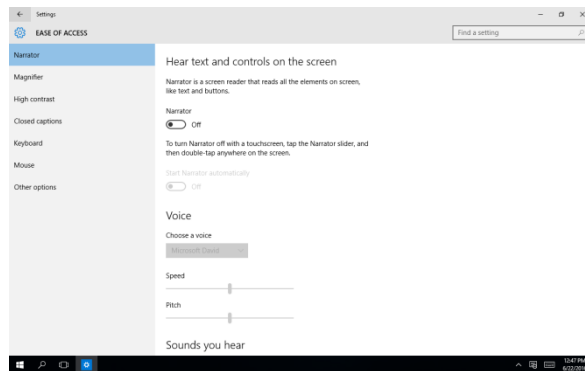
Settings

EASE OF ACCESS

Find a setting

Narrator

Magnifier

High contrast

Closed captions

Keyboard

Mouse

Other options

Hear text and controls on the screen

Narrator is a screen reader that reads all the elements on screen, like text and buttons.

Narrator

Off

To turn Narrator off with a touchscreen, tap the Narrator slider, and then double-tap anywhere on the screen.

Start Narrator automatically

Off

Voice

Choose a voice

Microsoft David

Speed

Pitch

Sounds you hear

12:47 PM
6/22/20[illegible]